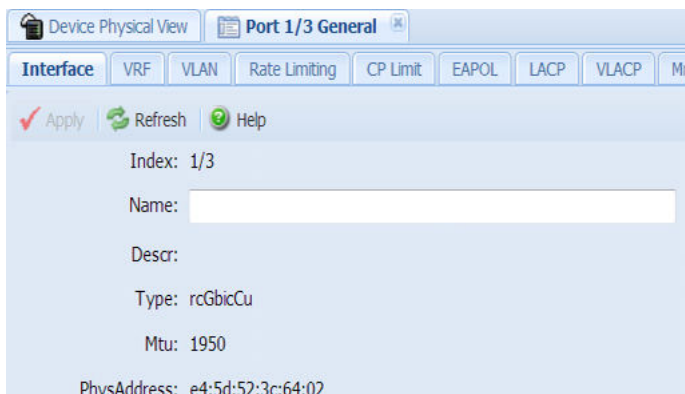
Device Physical View | Port 1/3 General

Interface | VRF | VLAN | Rate Limiting | CP Limit | EAPOL | LACP | VLACP | M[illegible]

Apply | Refresh | Help

Index: 1/3

Name:

Descr:

Type: rcGbicCu

Mtu: 1950

PhysAddress: e4:5d:52:3c:64:02